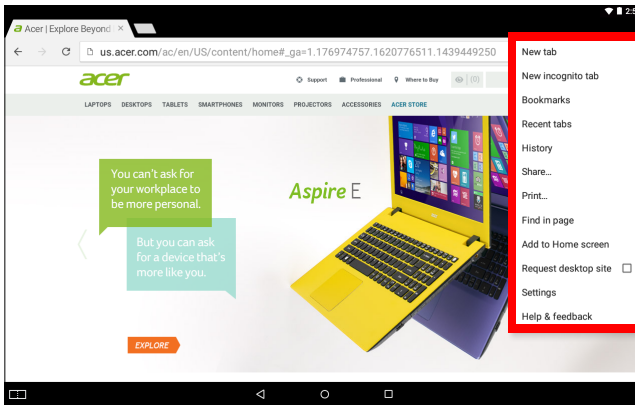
Acer | Explore Beyond ×

us.acer.com/ac/en/US/content/home#_ga=1.176974757.1620776511.1439449250

acer

Support Professional Where to Buy (0)

LAPTOPS DESKTOPS TABLETS SMARTPHONES MONITORS PROJECTORS ACCESSORIES ACER STORE

You can't ask for your workplace to be more personal.

But you can ask for a device that's more like you.

Aspire E

EXPLORE

New tab
New incognito tab
Bookmarks
Recent tabs
History
Share...
Print...
Find in page
Add to Home screen
Request desktop site
Settings
Help & feedback